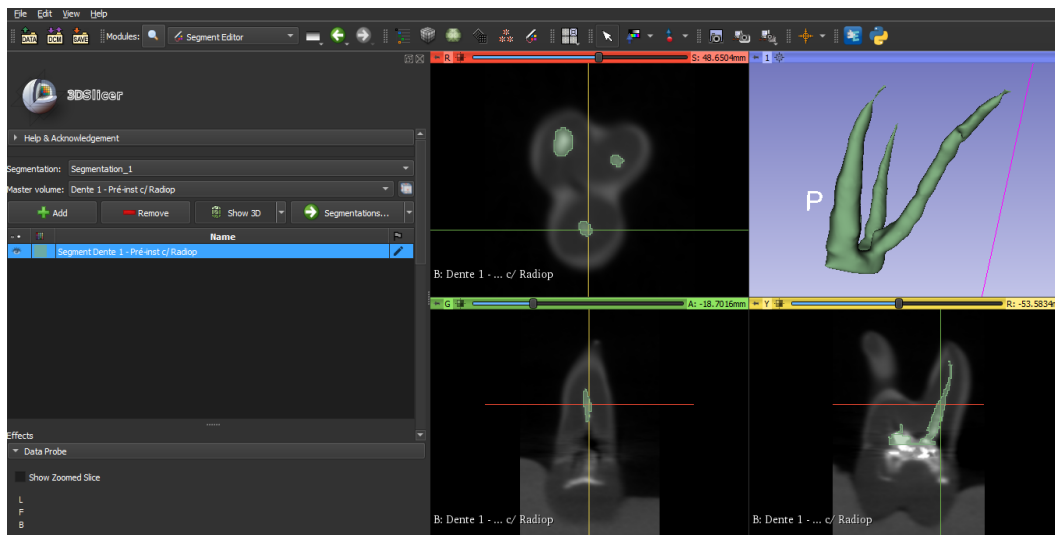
File Edit View Help

DATA DCM SAVE Modules: Segment Editor

3DSlicer

Help & Acknowledgement

Segmentation: Segmentation_1

Master volume: Dente 1 - Pré-inst c/ Radiop

Add Remove Show 3D Segmentations...

Name

Segment Dente 1 - Pré-inst c/ Radiop

Effects

Data Probe

Show Zoomed Slice

L
F
B

R S: 48.6504mm

B: Dente 1 - ... c/ Radiop

1

P

G A: -18.7016mm

B: Dente 1 - ... c/ Radiop

Y R: -53.5834m

B: Dente 1 - ... c/ Radiop